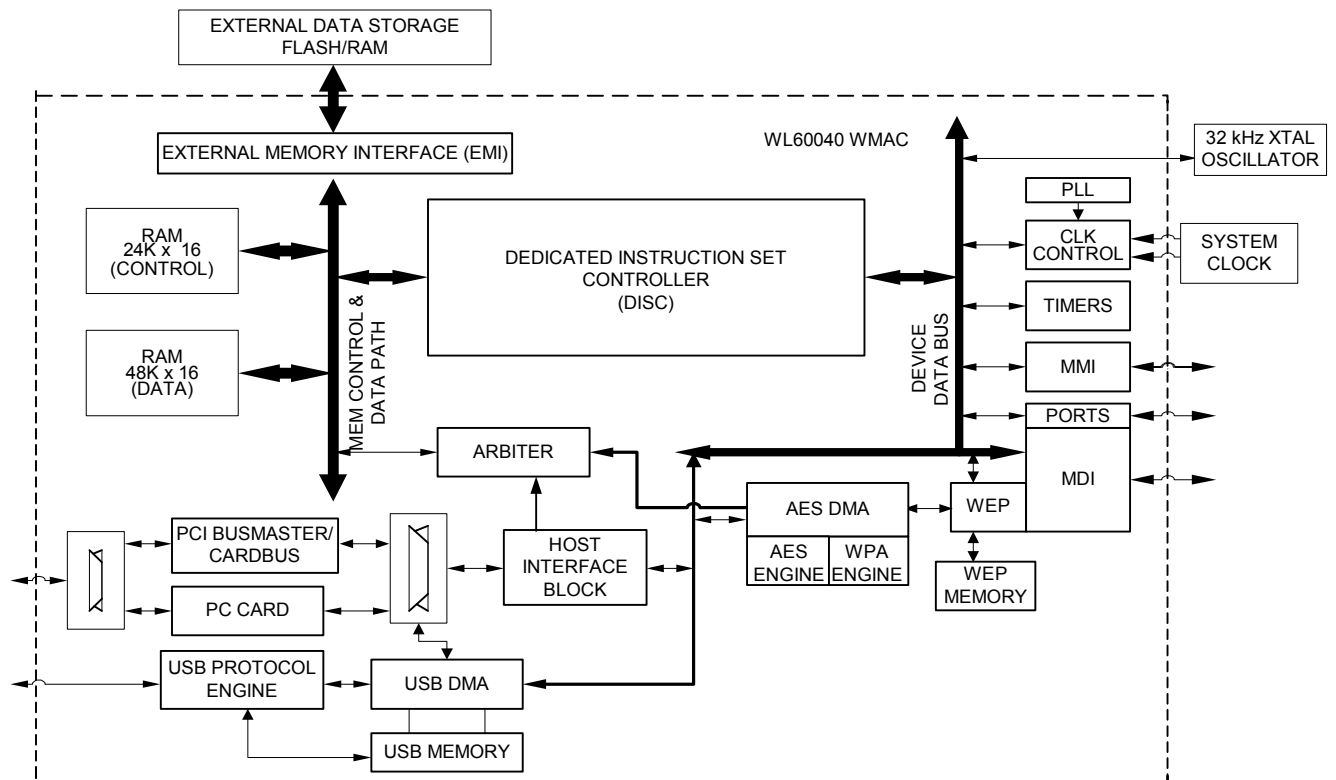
EXTERNAL DATA STORAGE
FLASH/RAM

EXTERNAL MEMORY INTERFACE (EMI)

WL60040 WMAC

32 kHz XTAL
OSCILLATOR

PLL

RAM
24K x 16
(CONTROL)

DEDICATED INSTRUCTION SET
CONTROLLER
(DISC)

CLK
CONTROL

SYSTEM
CLOCK

TIMERS

MEM CONTROL &
DATA PATH

DEVICE
DATA BUS

RAM
48K x 16
(DATA)

MMI

PORTS

ARBITER

MDI

AES DMA

WEP

AES
ENGINE

WPA
ENGINE

PCI BUSMASTER/
CARDBUS

HOST
INTERFACE
BLOCK

PC CARD

WEP
MEMORY

USB PROTOCOL
ENGINE

USB DMA

USB MEMORY